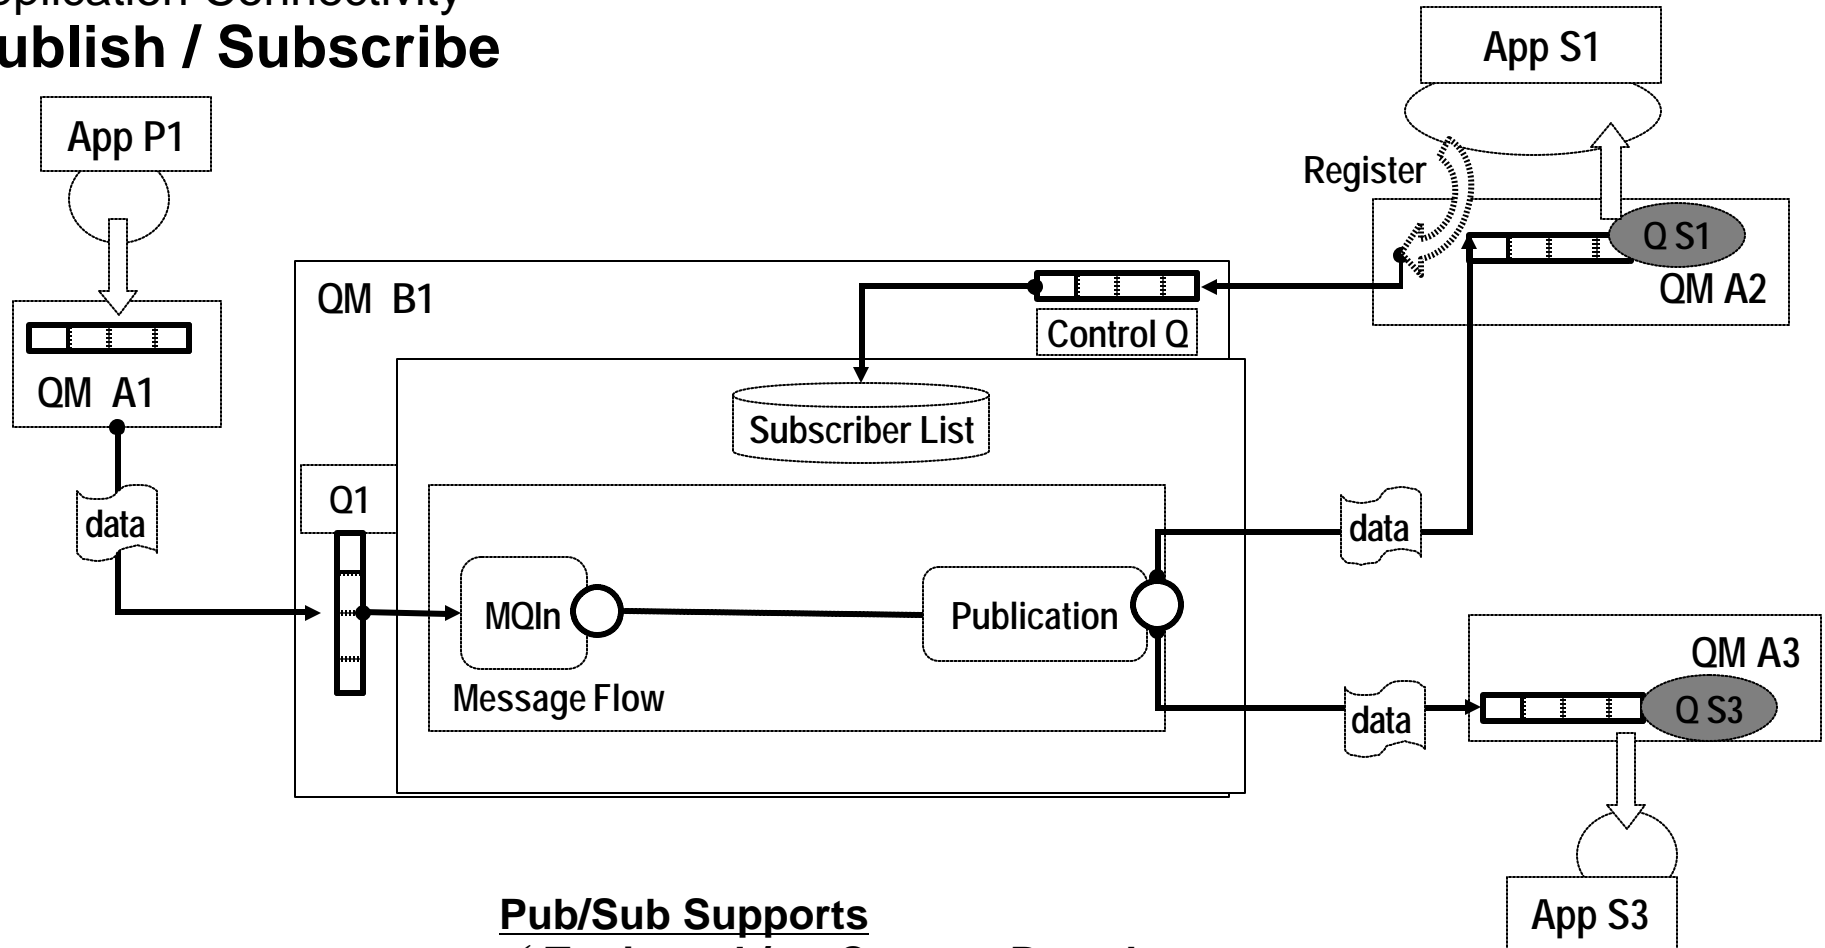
pplication Connectivity
ublish / Subscribe

App P1

QM A1

data

QM B1

Control Q

Subscriber List

Q1

MQIn

Publication

Message Flow

App S1

Register

Q S1

QM A2

data

QM A3

data

Q S3

App S3

Pub/Sub Supports
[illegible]